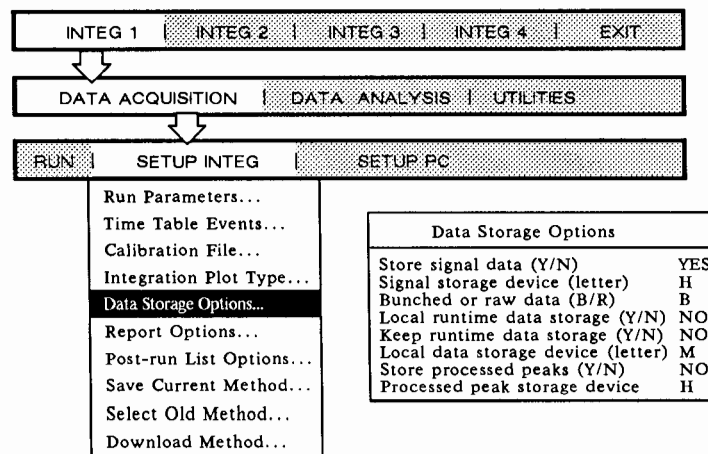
INTEG 1 | INTEG 2 | INTEG 3 | INTEG 4 | EXIT

DATA ACQUISITION | DATA ANALYSIS | UTILITIES

RUN | SETUP INTEG | SETUP PC

Run Parameters...
Time Table Events...
Calibration File...
Integration Plot Type...
Data Storage Options...
Report Options...
Post-run List Options...
Save Current Method...
Select Old Method...
Download Method...

Data Storage Options

Store signal data (Y/N) YES
Signal storage device (letter) H
Bunched or raw data (B/R) B
Local runtime data storage (Y/N) NO
Keep runtime data storage (Y/N) NO
Local data storage device (letter) M
Store processed peaks (Y/N) NO
Processed peak storage device H